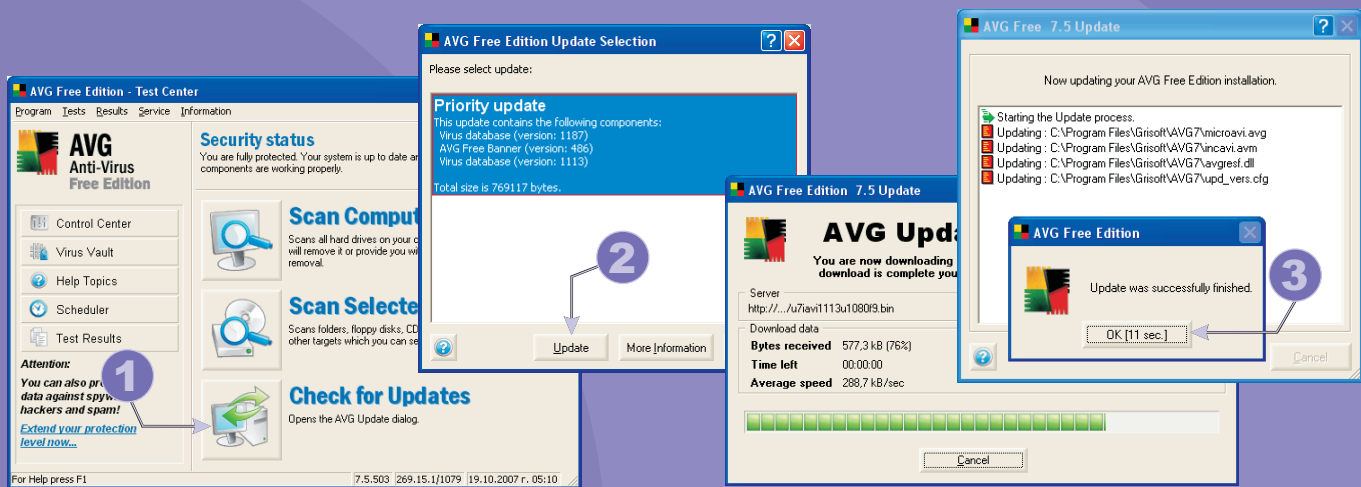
AVG Free Edition - Test Center

Program Tests Results Service Information

AVG Anti-Virus Free Edition

Security status

You are fully protected. Your system is up to date an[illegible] components are working properly.

Control Center

Virus Vault

Help Topics

Scheduler

Test Results

Attention:

You can also pro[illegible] data against spyw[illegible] hackers and spam!

Extend your protection level now...

Scan Comput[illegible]

Scans all hard drives on your c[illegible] will remove it or provide you wi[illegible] removal.

Scan Selecte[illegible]

Scans folders, floppy disks, CD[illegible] other targets which you can se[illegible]

Check for Updates

Opens the AVG Update dialog.

For Help press F1 7.5.503 269.15.1/1079 19.10.2007 г. 05:10

1

AVG Free Edition Update Selection

Please select update:

Priority update

This update contains the following components:
Virus database (version: 1187)
AVG Free Banner (version: 486)
Virus database (version: 1113)

Total size is 769117 bytes.

2

Update More Information

AVG Free Edition 7.5 Update

AVG Upda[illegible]

You are now downloading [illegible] download is complete you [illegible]

Server
http://.../u7iavi1113u1080f9.bin

Download data

Bytes received 577,3 kB (76%)
Time left 00:00:00
Average speed 288,7 kB/sec

Cancel

AVG Free 7.5 Update

Now updating your AVG Free Edition installation.

Starting the Update process.
Updating : C:\Program Files\Grisoft\AVG7\microavi.avg
Updating : C:\Program Files\Grisoft\AVG7\incavi.avm
Updating : C:\Program Files\Grisoft\AVG7\avgresf.dll
Updating : C:\Program Files\Grisoft\AVG7\upd_vers.cfg

AVG Free Edition

Update was successfully finished.

3

OK [11 sec.]

Cancel